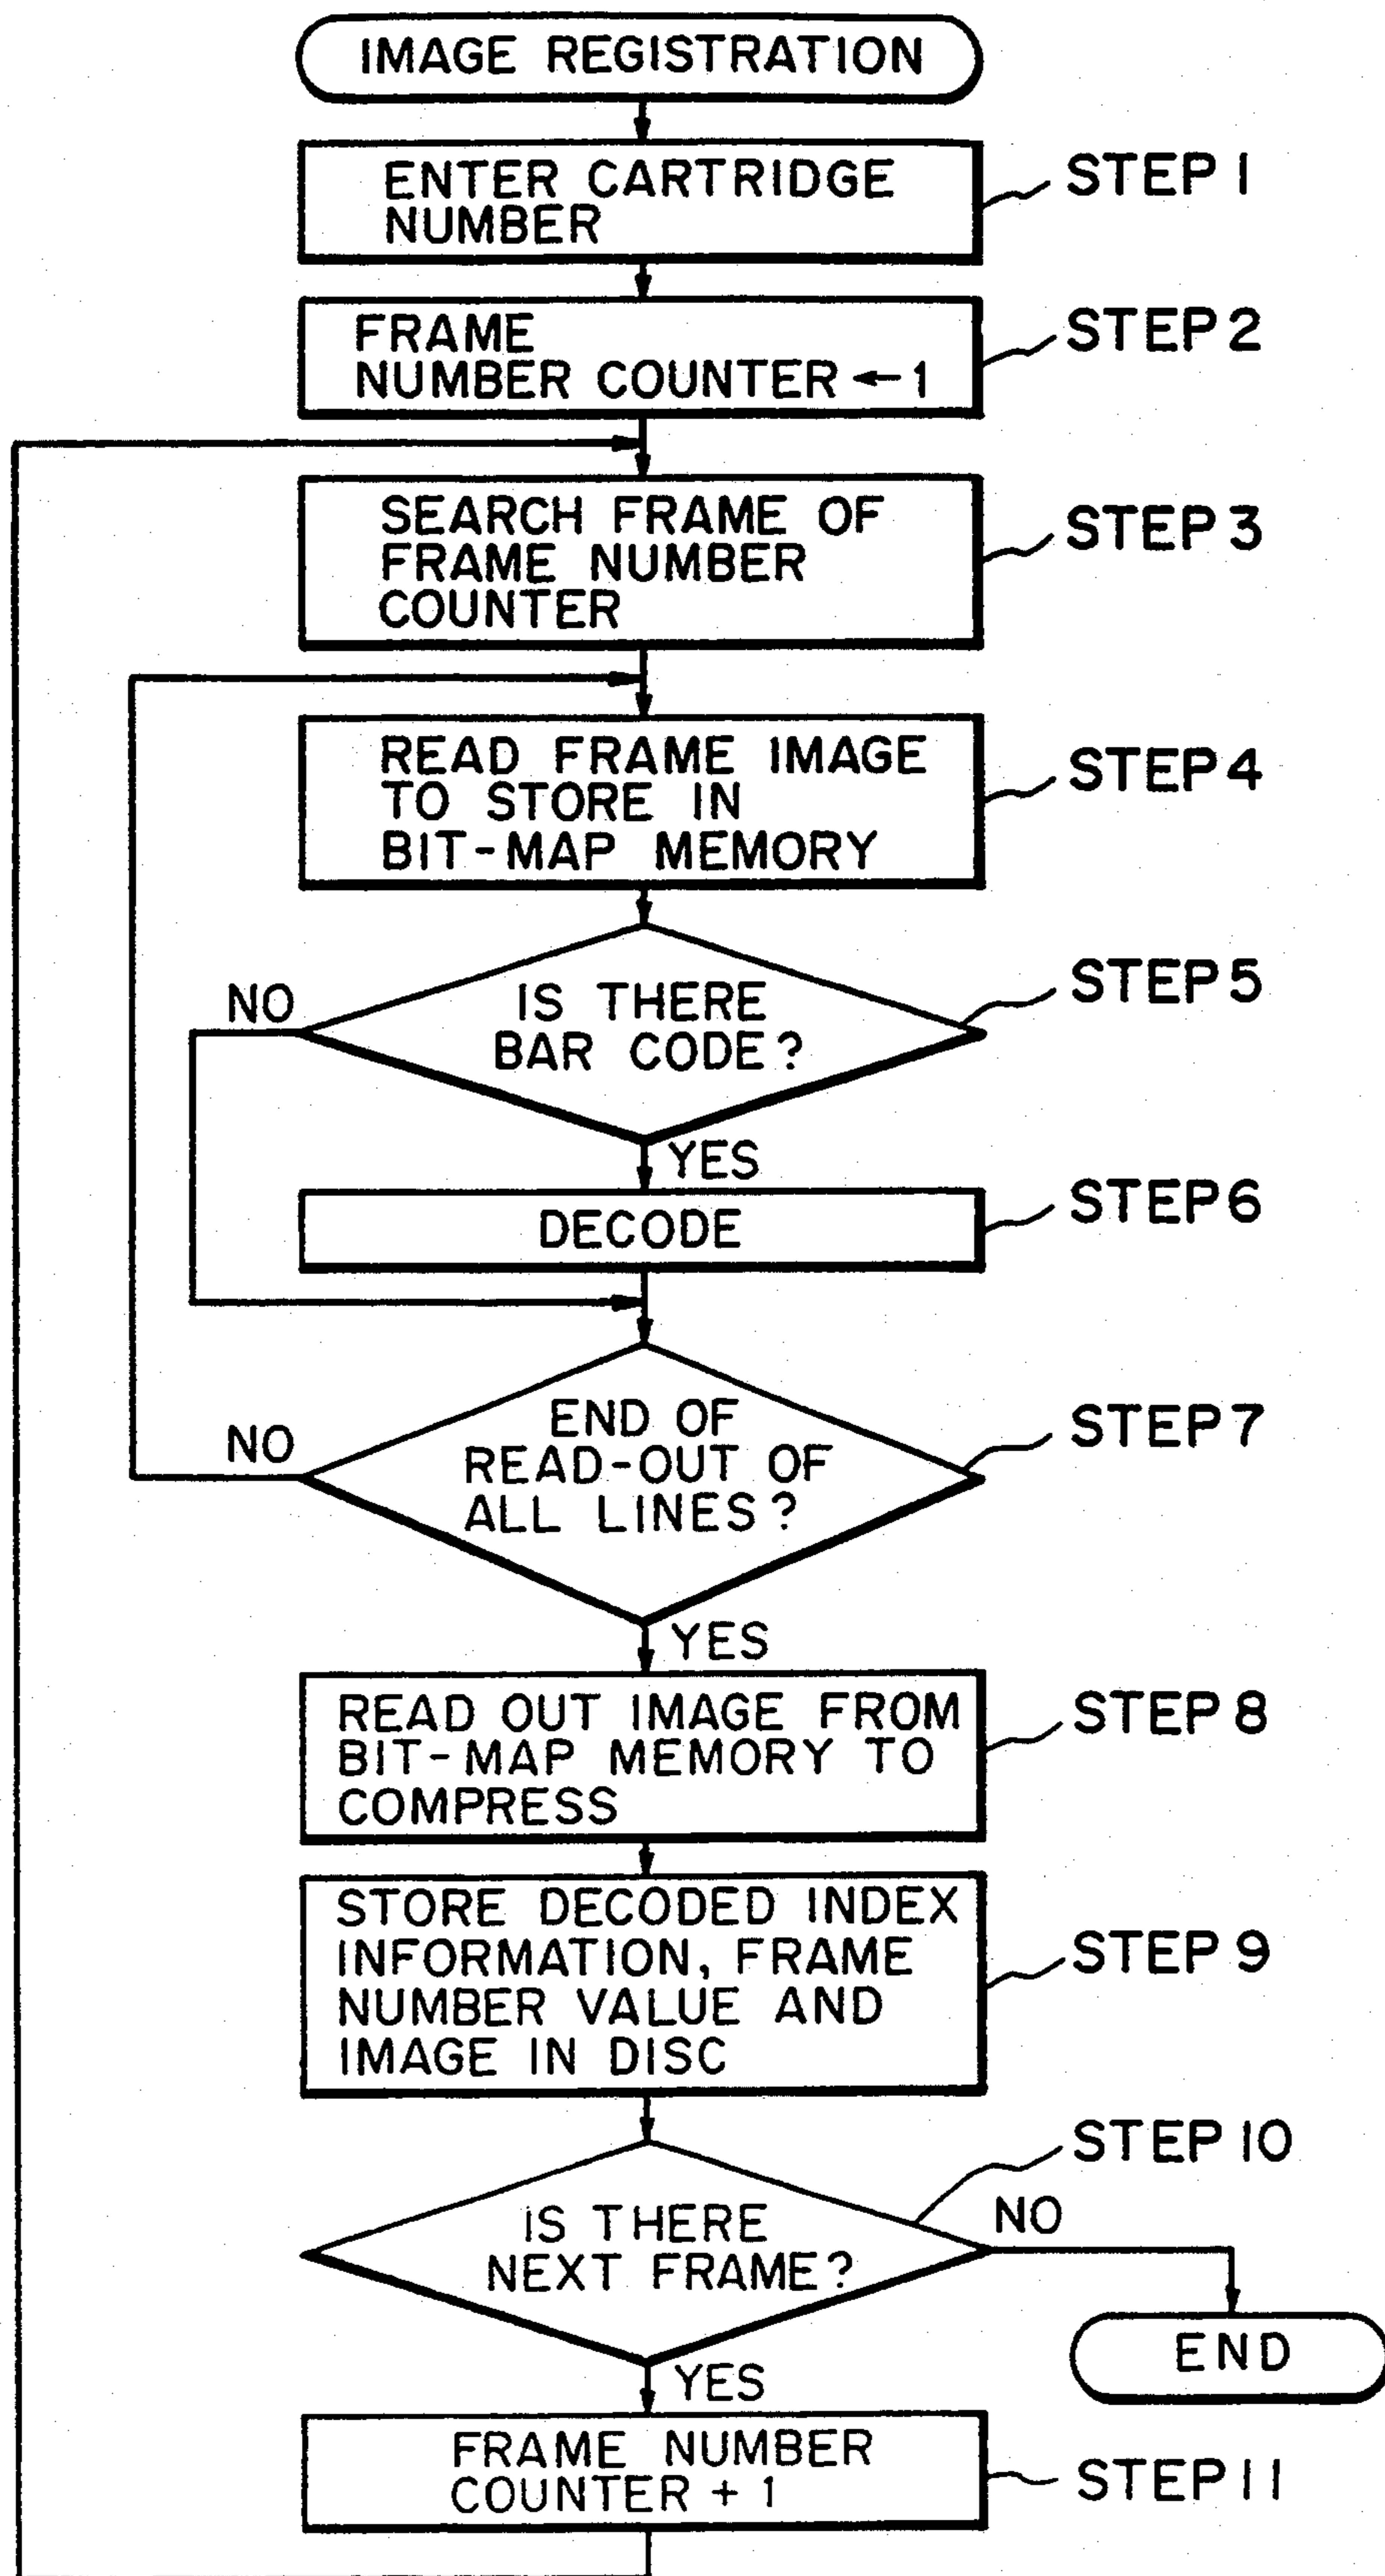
IMAGE REGISTRATION

ENTER CARTRIDGE NUMBER

STEP 1

FRAME NUMBER COUNTER ← 1

STEP 2

SEARCH FRAME OF FRAME NUMBER COUNTER

STEP 3

READ FRAME IMAGE TO STORE IN BIT-MAP MEMORY

STEP 4

NO

IS THERE BAR CODE?

STEP 5

YES

DECODE

STEP 6

NO

END OF READ-OUT OF ALL LINES?

STEP 7

YES

READ OUT IMAGE FROM BIT-MAP MEMORY TO COMPRESS

STEP 8

STORE DECODED INDEX INFORMATION, FRAME NUMBER VALUE AND IMAGE IN DISC

STEP 9

STEP 10

NO

IS THERE NEXT FRAME?

END

YES

FRAME NUMBER COUNTER + 1

STEP 11